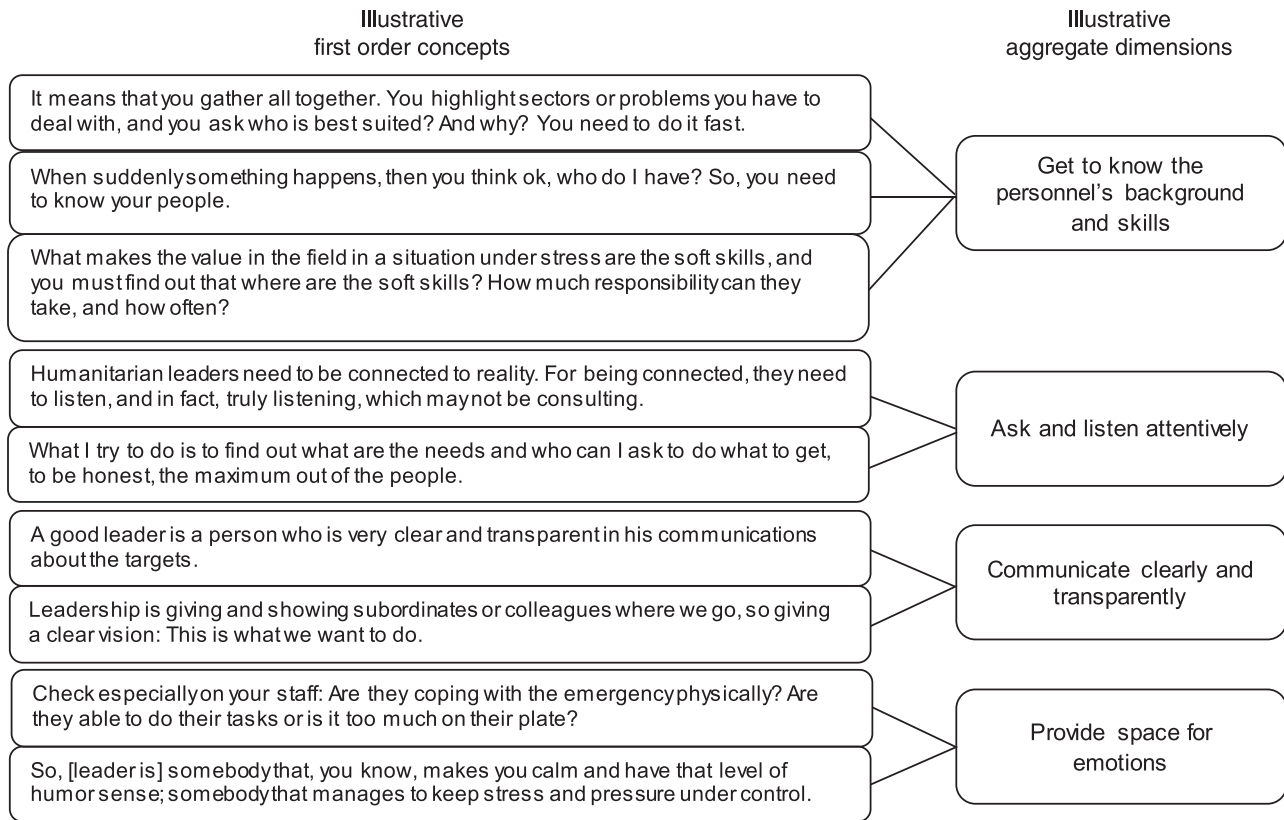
Illustrative
first order concepts

Illustrative
aggregate dimensions

It means that you gather all together. You highlight sectors or problems you have to deal with, and you ask who is best suited? And why? You need to do it fast.

When suddenly something happens, then you think ok, who do I have? So, you need to know your people.

What makes the value in the field in a situation under stress are the soft skills, and you must find out that where are the soft skills? How much responsibility can they take, and how often?

Get to know the personnel's background and skills

Humanitarian leaders need to be connected to reality. For being connected, they need to listen, and in fact, truly listening, which may not be consulting.

What I try to do is to find out what are the needs and who can I ask to do what to get, to be honest, the maximum out of the people.

Ask and listen attentively

A good leader is a person who is very clear and transparent in his communications about the targets.

Leadership is giving and showing subordinates or colleagues where we go, so giving a clear vision: This is what we want to do.

Communicate clearly and transparently

Check especially on your staff: Are they coping with the emergency physically? Are they able to do their tasks or is it too much on their plate?

So, [leader is] somebody that, you know, makes you calm and have that level of humor sense; somebody that manages to keep stress and pressure under control.

Provide space for emotions